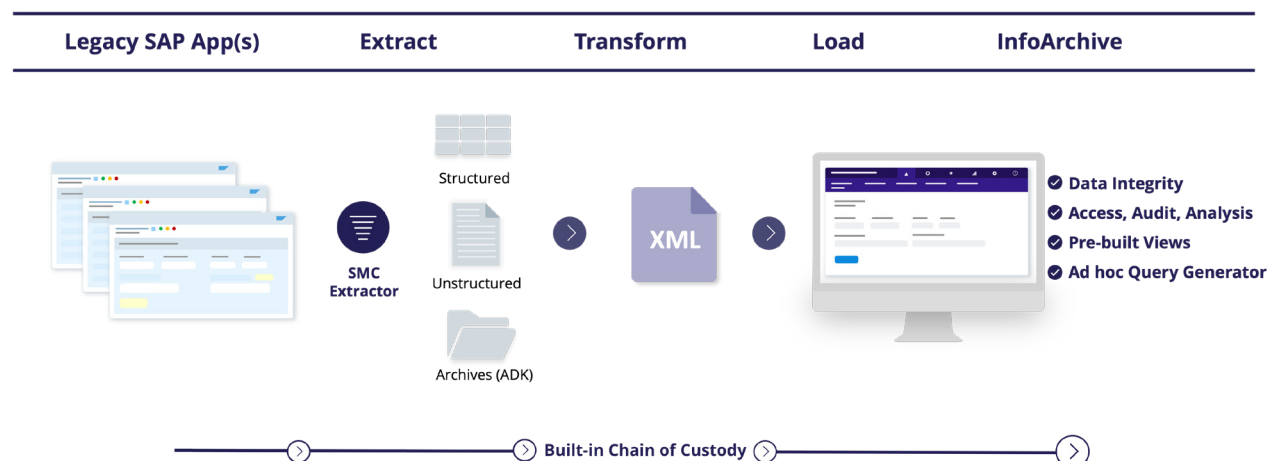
Legacy SAP App(s) Extract Transform Load InfoArchive

SMC Extractor

Structured

Unstructured

Archives (ADK)

XML

Data Integrity
Access, Audit, Analysis
Pre-built Views
Ad hoc Query Generator

Built-in Chain of Custody